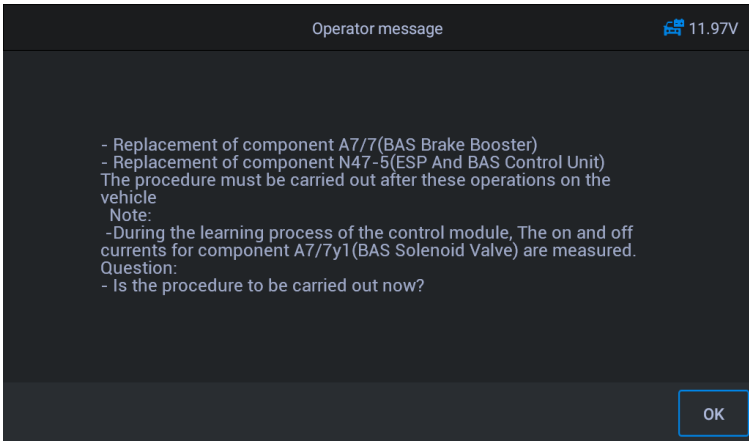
Operator message

11.97V

- Replacement of component A7/7(BAS Brake Booster)
- Replacement of component N47-5(ESP And BAS Control Unit)
The procedure must be carried out after these operations on the vehicle
Note:
-During the learning process of the control module, The on and off currents for component A7/7y1(BAS Solenoid Valve) are measured.
Question:
- Is the procedure to be carried out now?

OK